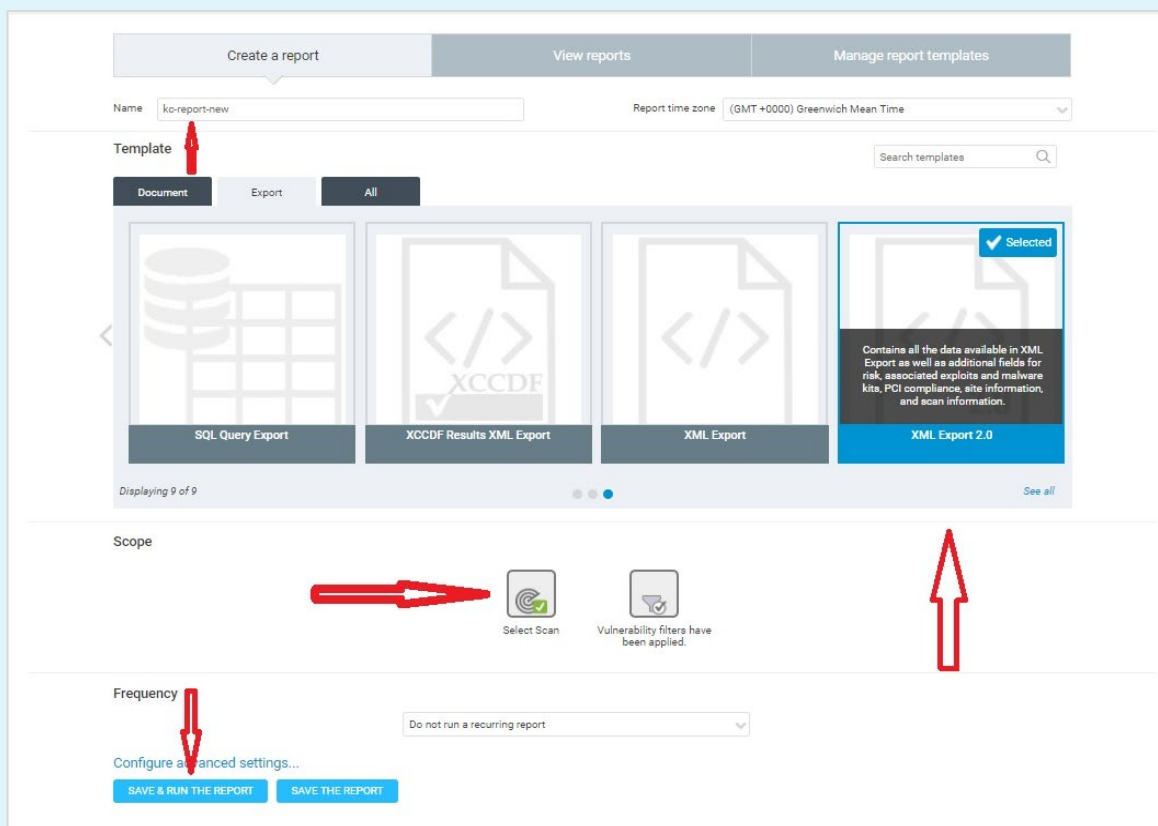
Create a report | View reports | Manage report templates

Name kc-report-new

Report time zone (GMT +0000) Greenwich Mean Time

Template

Search templates

Document | Export | All

XCCDF

Selected

Contains all the data available in XML Export as well as additional fields for risk, associated exploits and malware kits, PCI compliance, site information, and scan information.

SQL Query Export

XCCDF Results XML Export

XML Export

XML Export 2.0

Displaying 9 of 9

See all

Scope

Select Scan

Vulnerability filters have been applied.

Frequency

Do not run a recurring report

Configure a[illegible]nced settings...

SAVE & RUN THE REPORT

SAVE THE REPORT